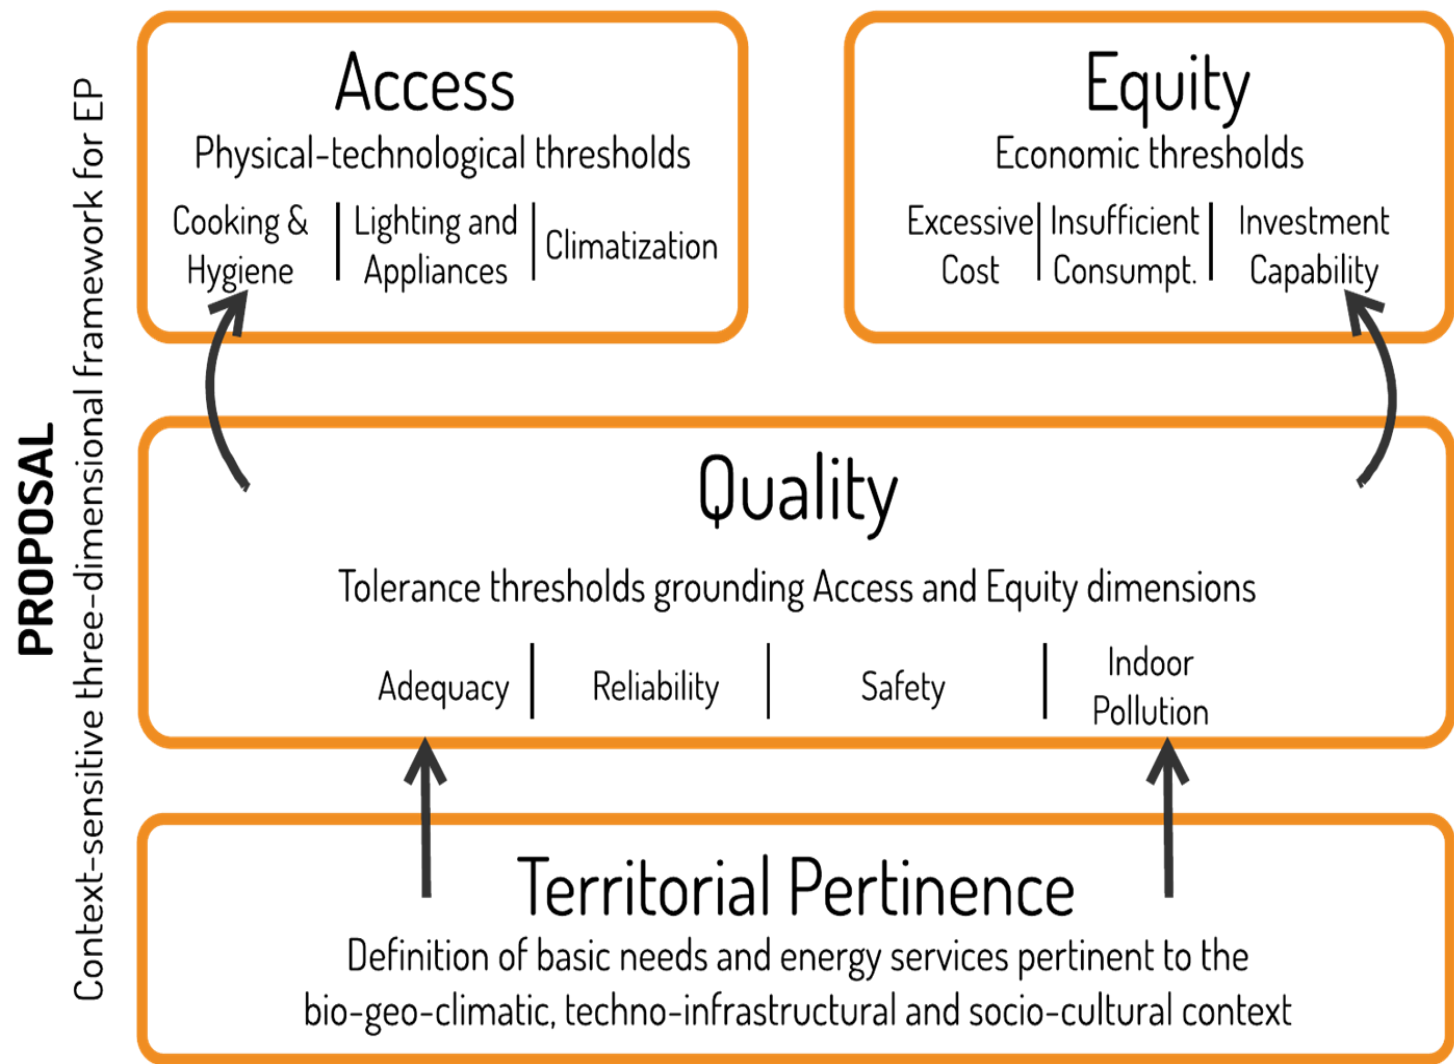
PROPOSAL
Context-sensitive three-dimensional framework for EP

Access
Physical-technological thresholds
Cooking & Hygiene | Lighting and Appliances | Climatization

Equity
Economic thresholds
Excessive Cost | Insufficient Consumpt. | Investment Capability

Quality
Tolerance thresholds grounding Access and Equity dimensions
Adequacy | Reliability | Safety | Indoor Pollution

Territorial Pertinence
Definition of basic needs and energy services pertinent to the bio-geo-climatic, techno-infrastructural and socio-cultural context